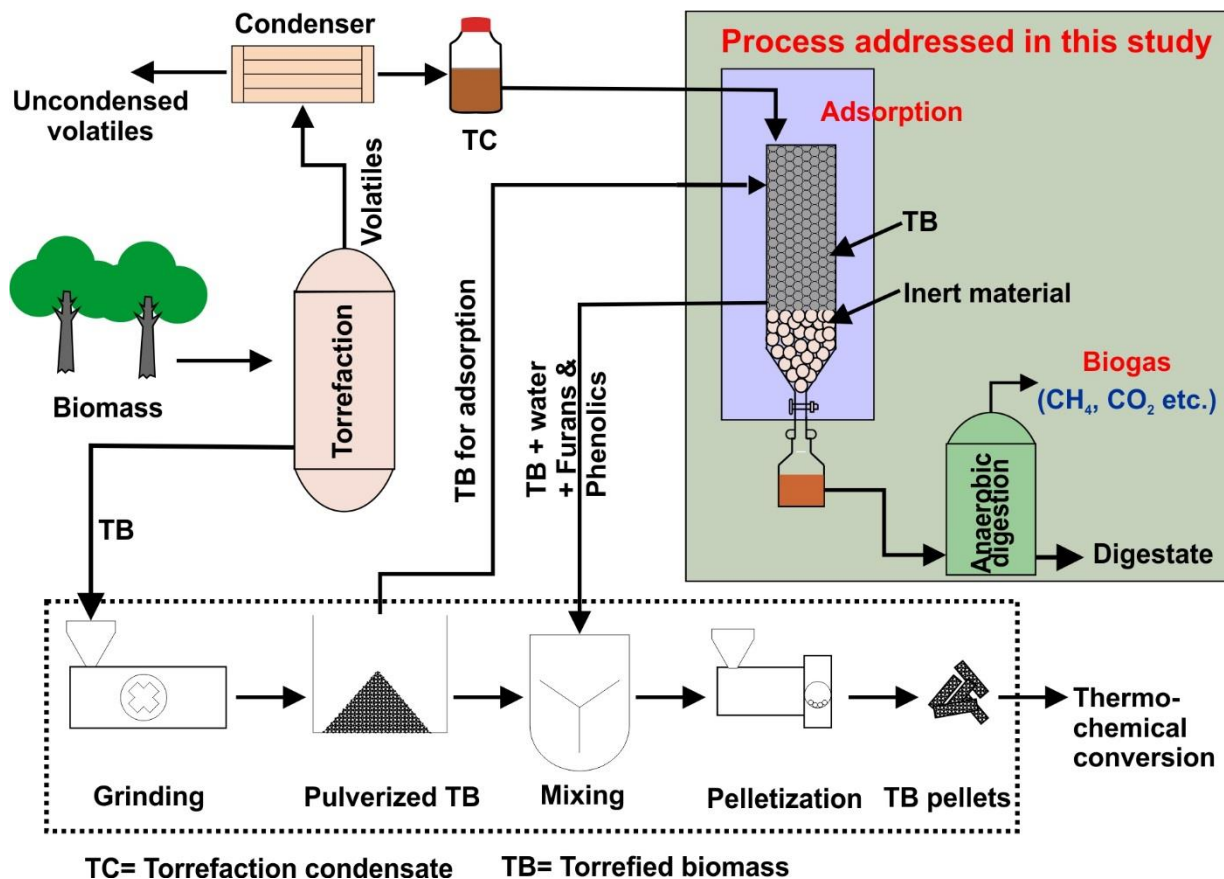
Condenser

Unconvensed volatiles

TC

Process addressed in this study

Adsorption

Volatiles

TB

Inert material

Biomass

Torrefaction

TB for adsorption

TB + water + Furans & Phenolics

Biogas ($CH_4$, $CO_2$ etc.)

Anaerobic digestion

Digestate

TB

Grinding

Pulverized TB

Mixing

Pelletization

TB pellets

Thermo-chemical conversion

TC= Torrefaction condensate

TB= Torrefied biomass